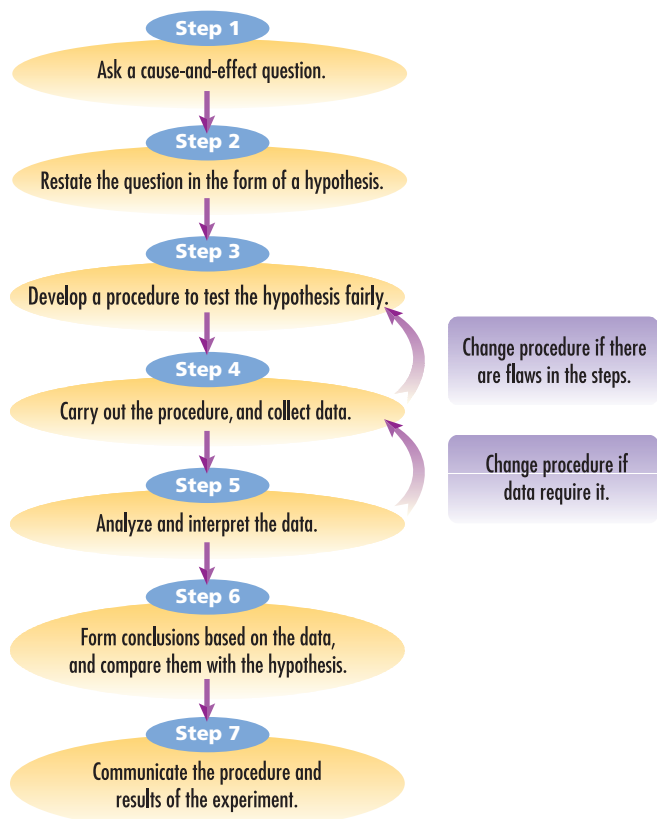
Step 1

Ask a cause-and-effect question.

Step 2

Restate the question in the form of a hypothesis.

Step 3

Develop a procedure to test the hypothesis fairly.

Change procedure if there are flaws in the steps.

Step 4

Carry out the procedure, and collect data.

Change procedure if data require it.

Step 5

Analyze and interpret the data.

Step 6

Form conclusions based on the data, and compare them with the hypothesis.

Step 7

Communicate the procedure and results of the experiment.